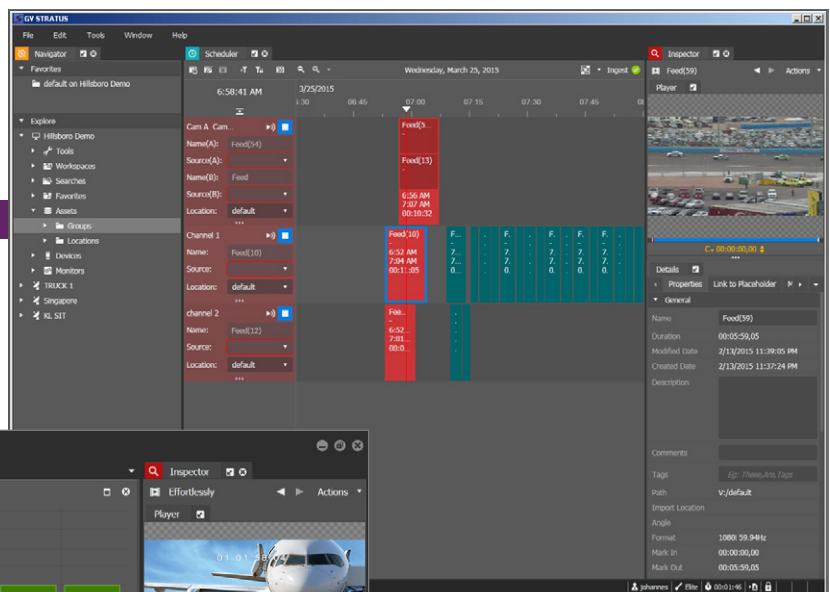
GV STRATUS

File Edit Tools Window Help

Navigator

Favorites
default on Hillsboro Demo

Explore
Hillsboro Demo
Tools
Workspaces
Searches
Favorites
Assets
Groups
Locations
Devices
Monitors
TRUCK 1
Singapore
KL SIT

Scheduler

Wednesday, March 25, 2015

Ingest

6:58:41 AM

3/25/2015

:30 06:45 07:00 07:15 07:30 07:45 08:

Cam A Cam...
Name(A): Feed(54)
Source(A):
Name(B): Feed
Source(B):
Location: default

Feed(5...

Feed(13)

6:56 AM
7:07 AM
00:10:32

Channel 1
Name: Feed(10)
Source:
Location: default

Feed(10)
6:52 AM
7:04 AM
00:1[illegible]:05

channel 2
Name: Feed(12)
Source:
Location: default

Fee...
6:52...
7:01...
00:0...

Inspector

Feed(59)

Actions

Player

C+ 00:00:00,00

Details

Properties Link to Placeholder

General

Name Feed(59)
Duration 00:05:59,05
Modified Date 2/13/2015 11:39:05 PM
Created Date 2/13/2015 11:37:24 PM
Description

Comments
Tags Eg: These,Are,Tags
Path V:/default
Import Location
Angle
Format 1080i 59.94Hz
Mark In 00:00:00,00
Mark Out 00:05:59,05

johannes Elite 00:01:46

Inspector

Effortlessly

Actions

Player

01:01:56